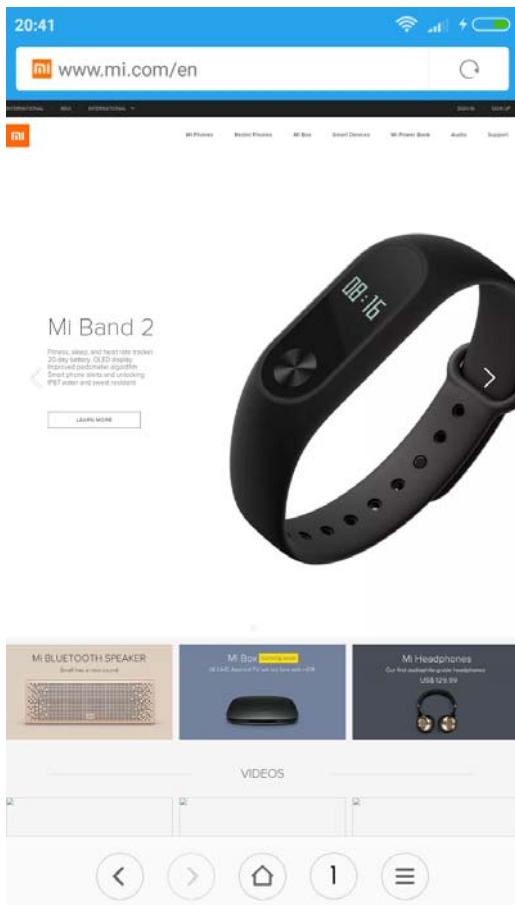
20:41

www.mi.com/en

INTERNATIONAL MIUI INTERNATIONAL SIGN IN SIGN UP

Mi Phones Redmi Phones Mi Box Smart Devices Mi Power Bank Audio Support

08:16

Mi Band 2

Fitness, sleep, and heart rate tracker
20-day battery, OLED display
Improved pedometer algorithm
Smart phone alerts and unlocking
IP67 water and sweat resistant

LEARN MORE

MI BLUETOOTH SPEAKER

Mi Box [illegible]

Mi Headphones

US$129.99

VIDEOS

1